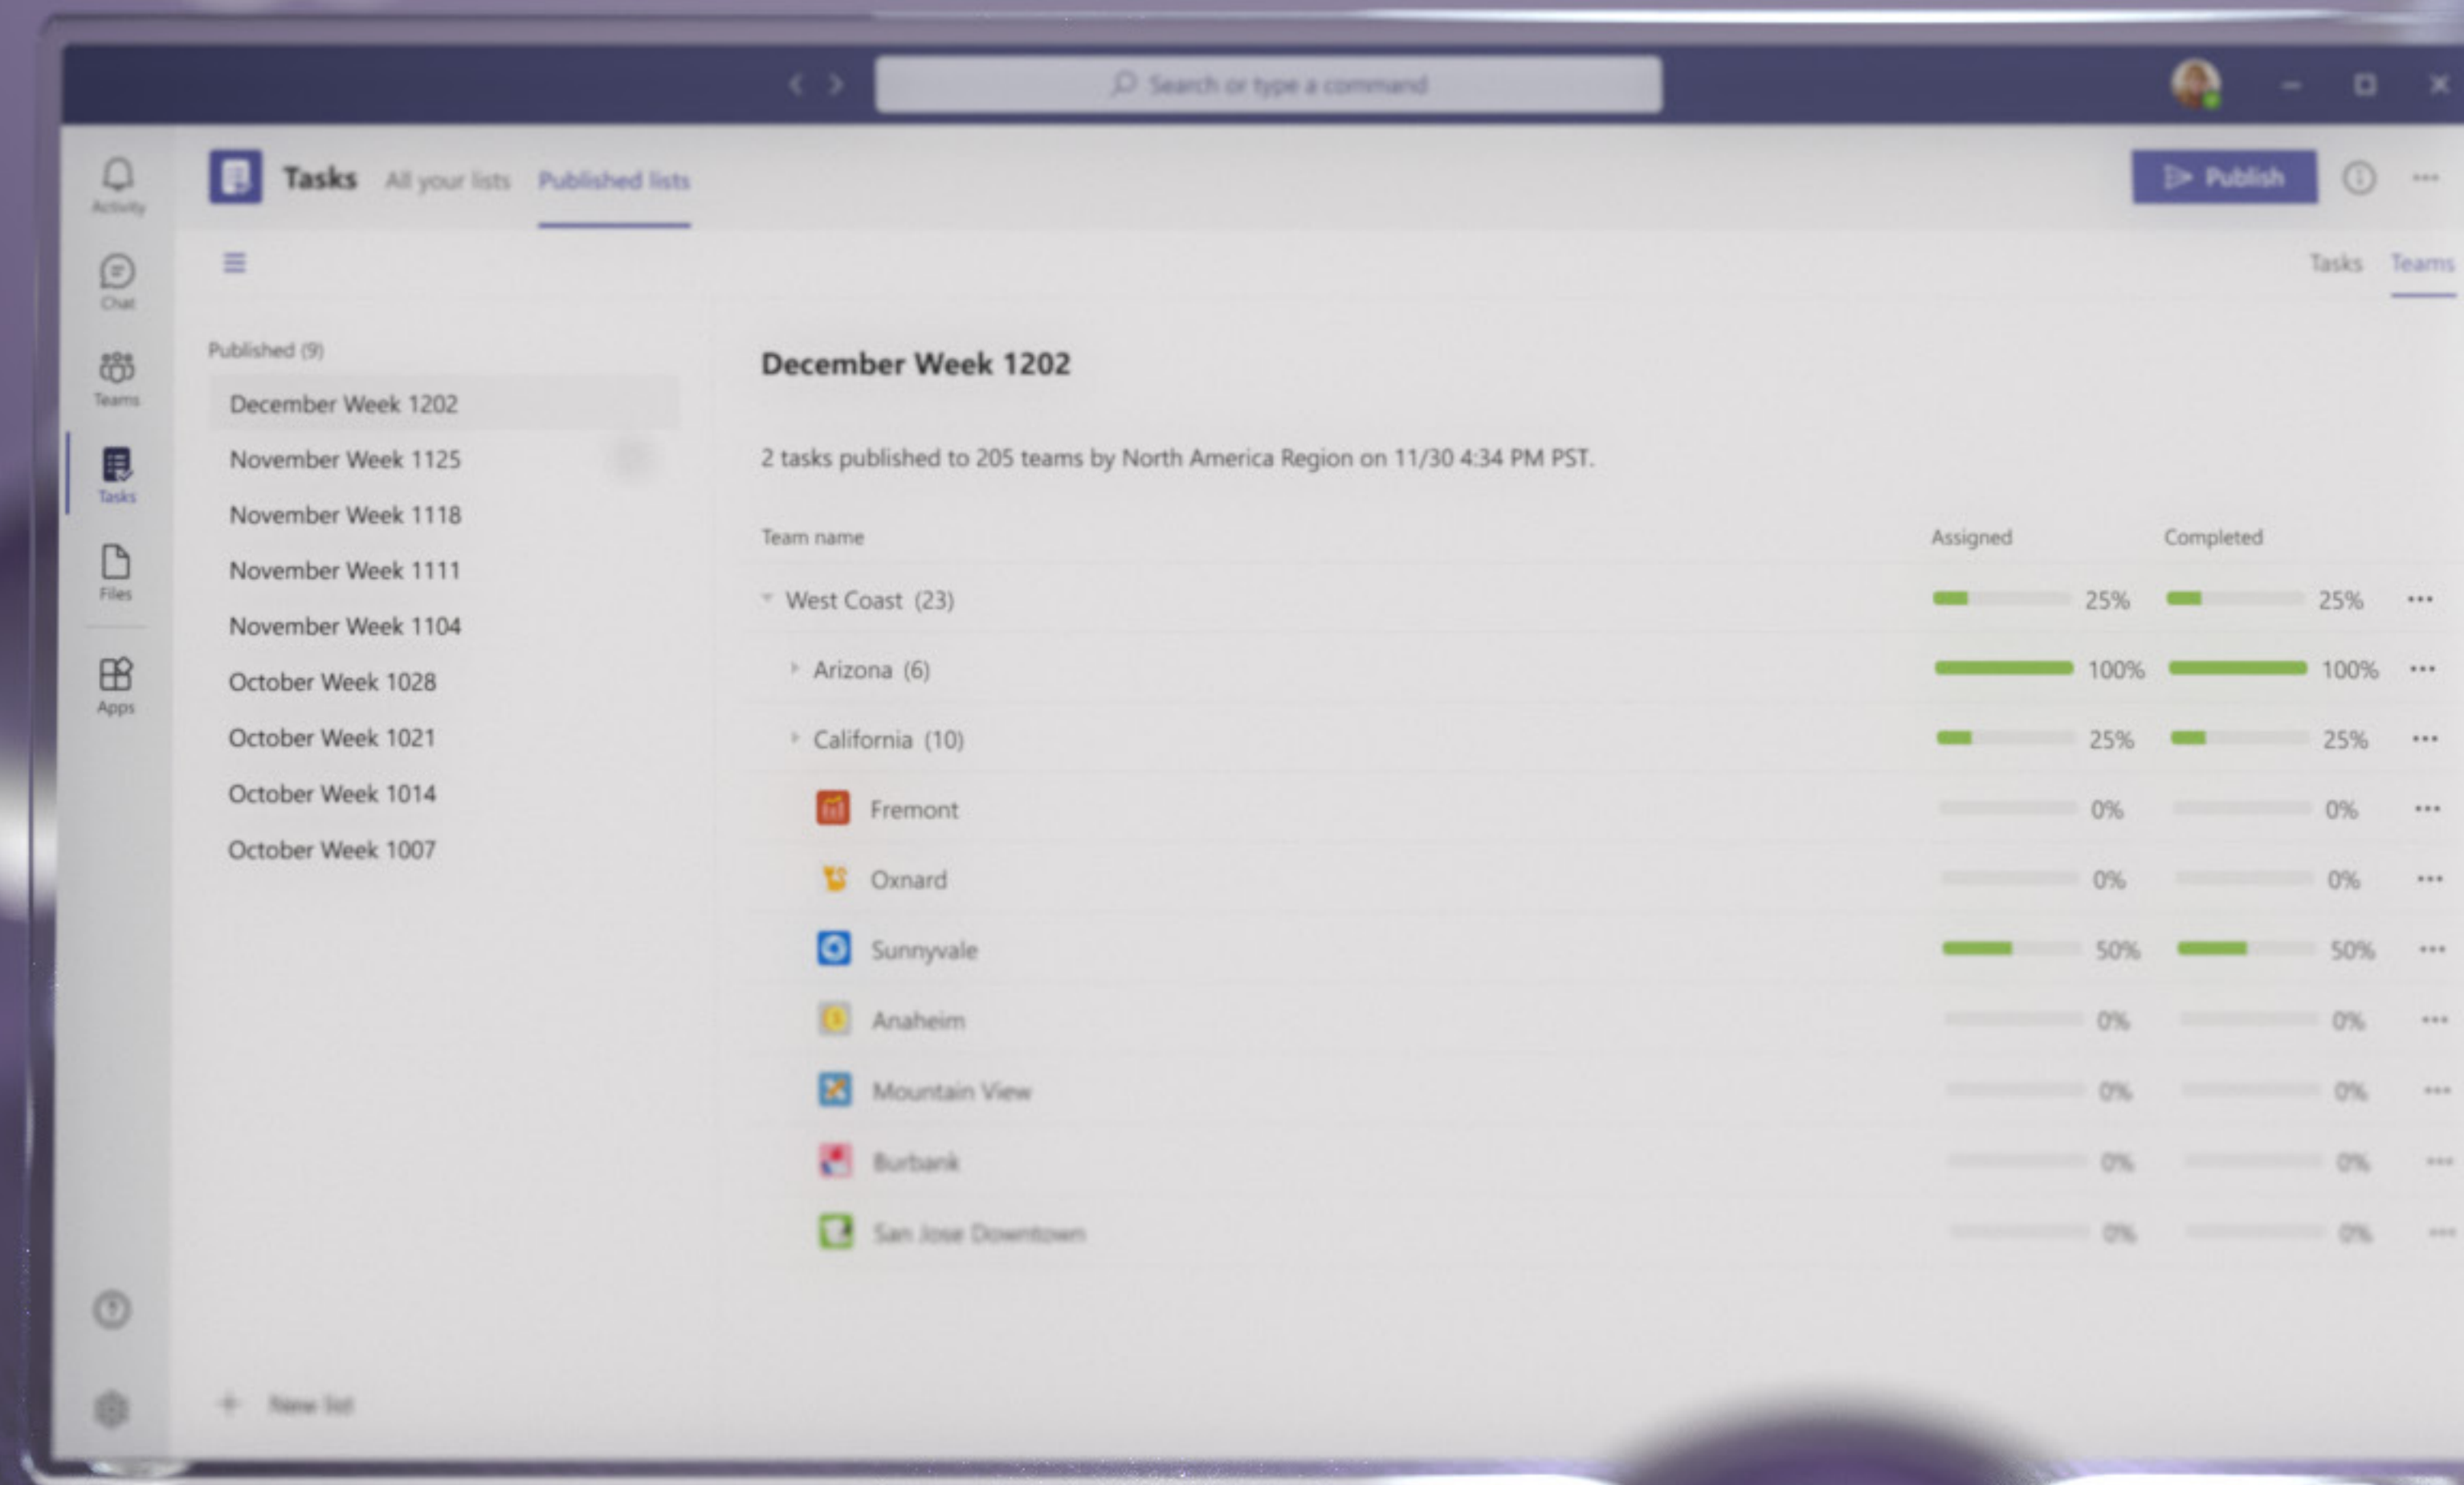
Search or type a command

Activity
Chat
Teams
Tasks
Files
Apps

Tasks All your lists Published lists

Publish

Tasks Teams

Published (9)
December Week 1202
November Week 1125
November Week 1118
November Week 1111
November Week 1104
October Week 1028
October Week 1021
October Week 1014
October Week 1007

New list

December Week 1202

2 tasks published to 205 teams by North America Region on 11/30 4:34 PM PST.

| Team name | Assigned | Completed |
|---|---|---|
| West Coast (23) | 25% | 25% |
| Arizona (6) | 100% | 100% |
| California (10) | 25% | 25% |
| Fremont | 0% | 0% |
| Oxnard | 0% | 0% |
| Sunnyvale | 50% | 50% |
| Anaheim | 0% | 0% |
| Mountain View | 0% | 0% |
| Burbank | 0% | 0% |
| San Jose Downtown | 0% | 0% |